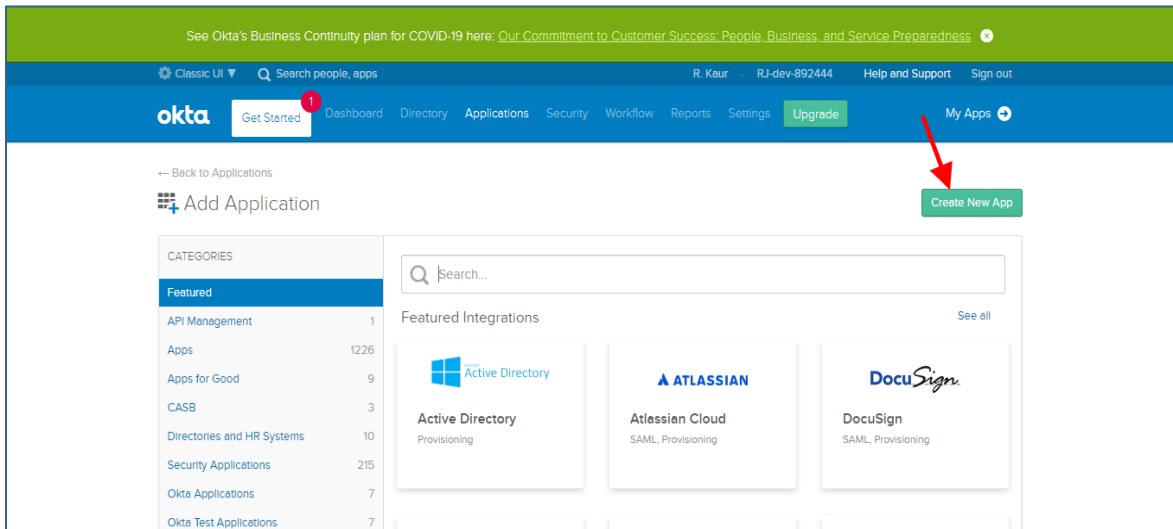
See Okta's Business Continuity plan for COVID-19 here: Our Commitment to Customer Success: People, Business, and Service Preparedness

Classic UI ▼ Search people, apps R. Kaur · RJ-dev-892444 Help and Support Sign out

okta Get Started 1 Dashboard Directory Applications Security Workflow Reports Settings Upgrade My Apps

← Back to Applications

Add Application

Create New App

CATEGORIES

| | |
|---|---|
| Featured | |
| API Management | 1 |
| Apps | 1226 |
| Apps for Good | 9 |
| CASB | 3 |
| Directories and HR Systems | 10 |
| Security Applications | 215 |
| Okta Applications | 7 |
| Okta Test Applications | 7 |

Search...

Featured Integrations

See all

Active Directory
Active Directory
Provisioning

ATLASSIAN
Atlassian Cloud
SAML, Provisioning

DocuSign
DocuSign
SAML, Provisioning